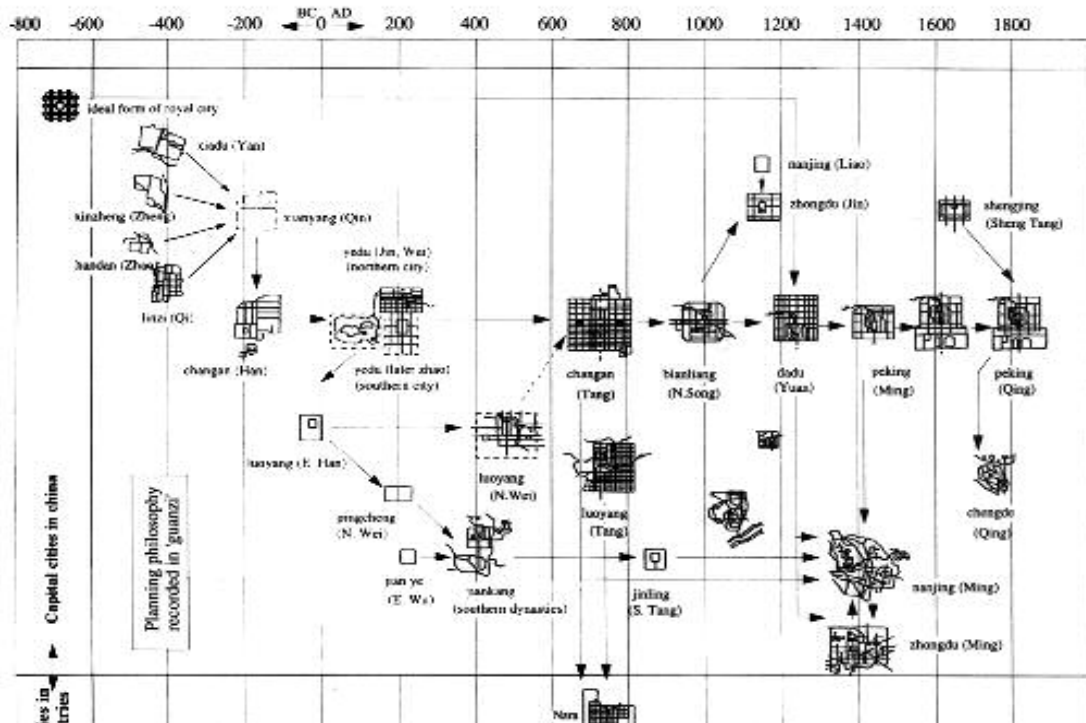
-800 -600 -400 -200 BC 0 AD 200 400 600 800 1000 1200 1400 1600 1800

ideal form of royal city

xiadu (Yan)

xinzheng (Zheng)

handan (Zhao)

linzi (Qi)

xianyang (Qin)

changan (Han)

yedu (Jin, Wei) (northern city)

yedu (later zhao) (southern city)

luoyang (E. Han)

pingcheng (N. Wei)

jian ye (E. Wu)

jiankang (southern dynasties)

luoyang (N.Wei)

changan (Tang)

luoyang (Tang)

jinling (S. Tang)

bianliang (N.Song)

nanjing (Liao)

zhongdu (Jin)

dadu (Yuan)

peking (Ming)

shengjing (Sheng Tang)

peking (Qing)

chengdu (Qing)

nanjing (Ming)

zhongdu (Ming)

Capital cities in china

Planning philosophy recorded in 'guanzi'

Nara

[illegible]es in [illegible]tries